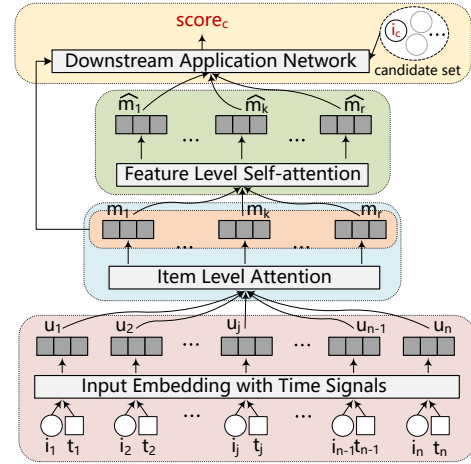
$score_c$

Downstream Application Network

$i_c$ ...

candidate set

$\widehat{m}_1$ ... $\widehat{m}_k$ ... $\widehat{m}_r$

Feature Level Self-attention

$m_1$ ... $m_k$ ... $m_r$

Item Level Attention

$u_1$ $u_2$ ... $u_j$ ... $u_{n-1}$ $u_n$

Input Embedding with Time Signals

$i_1$ $t_1$ $i_2$ $t_2$ ... $i_j$ $t_j$ ... $i_{n-1}$ $t_{n-1}$ $i_n$ $t_n$